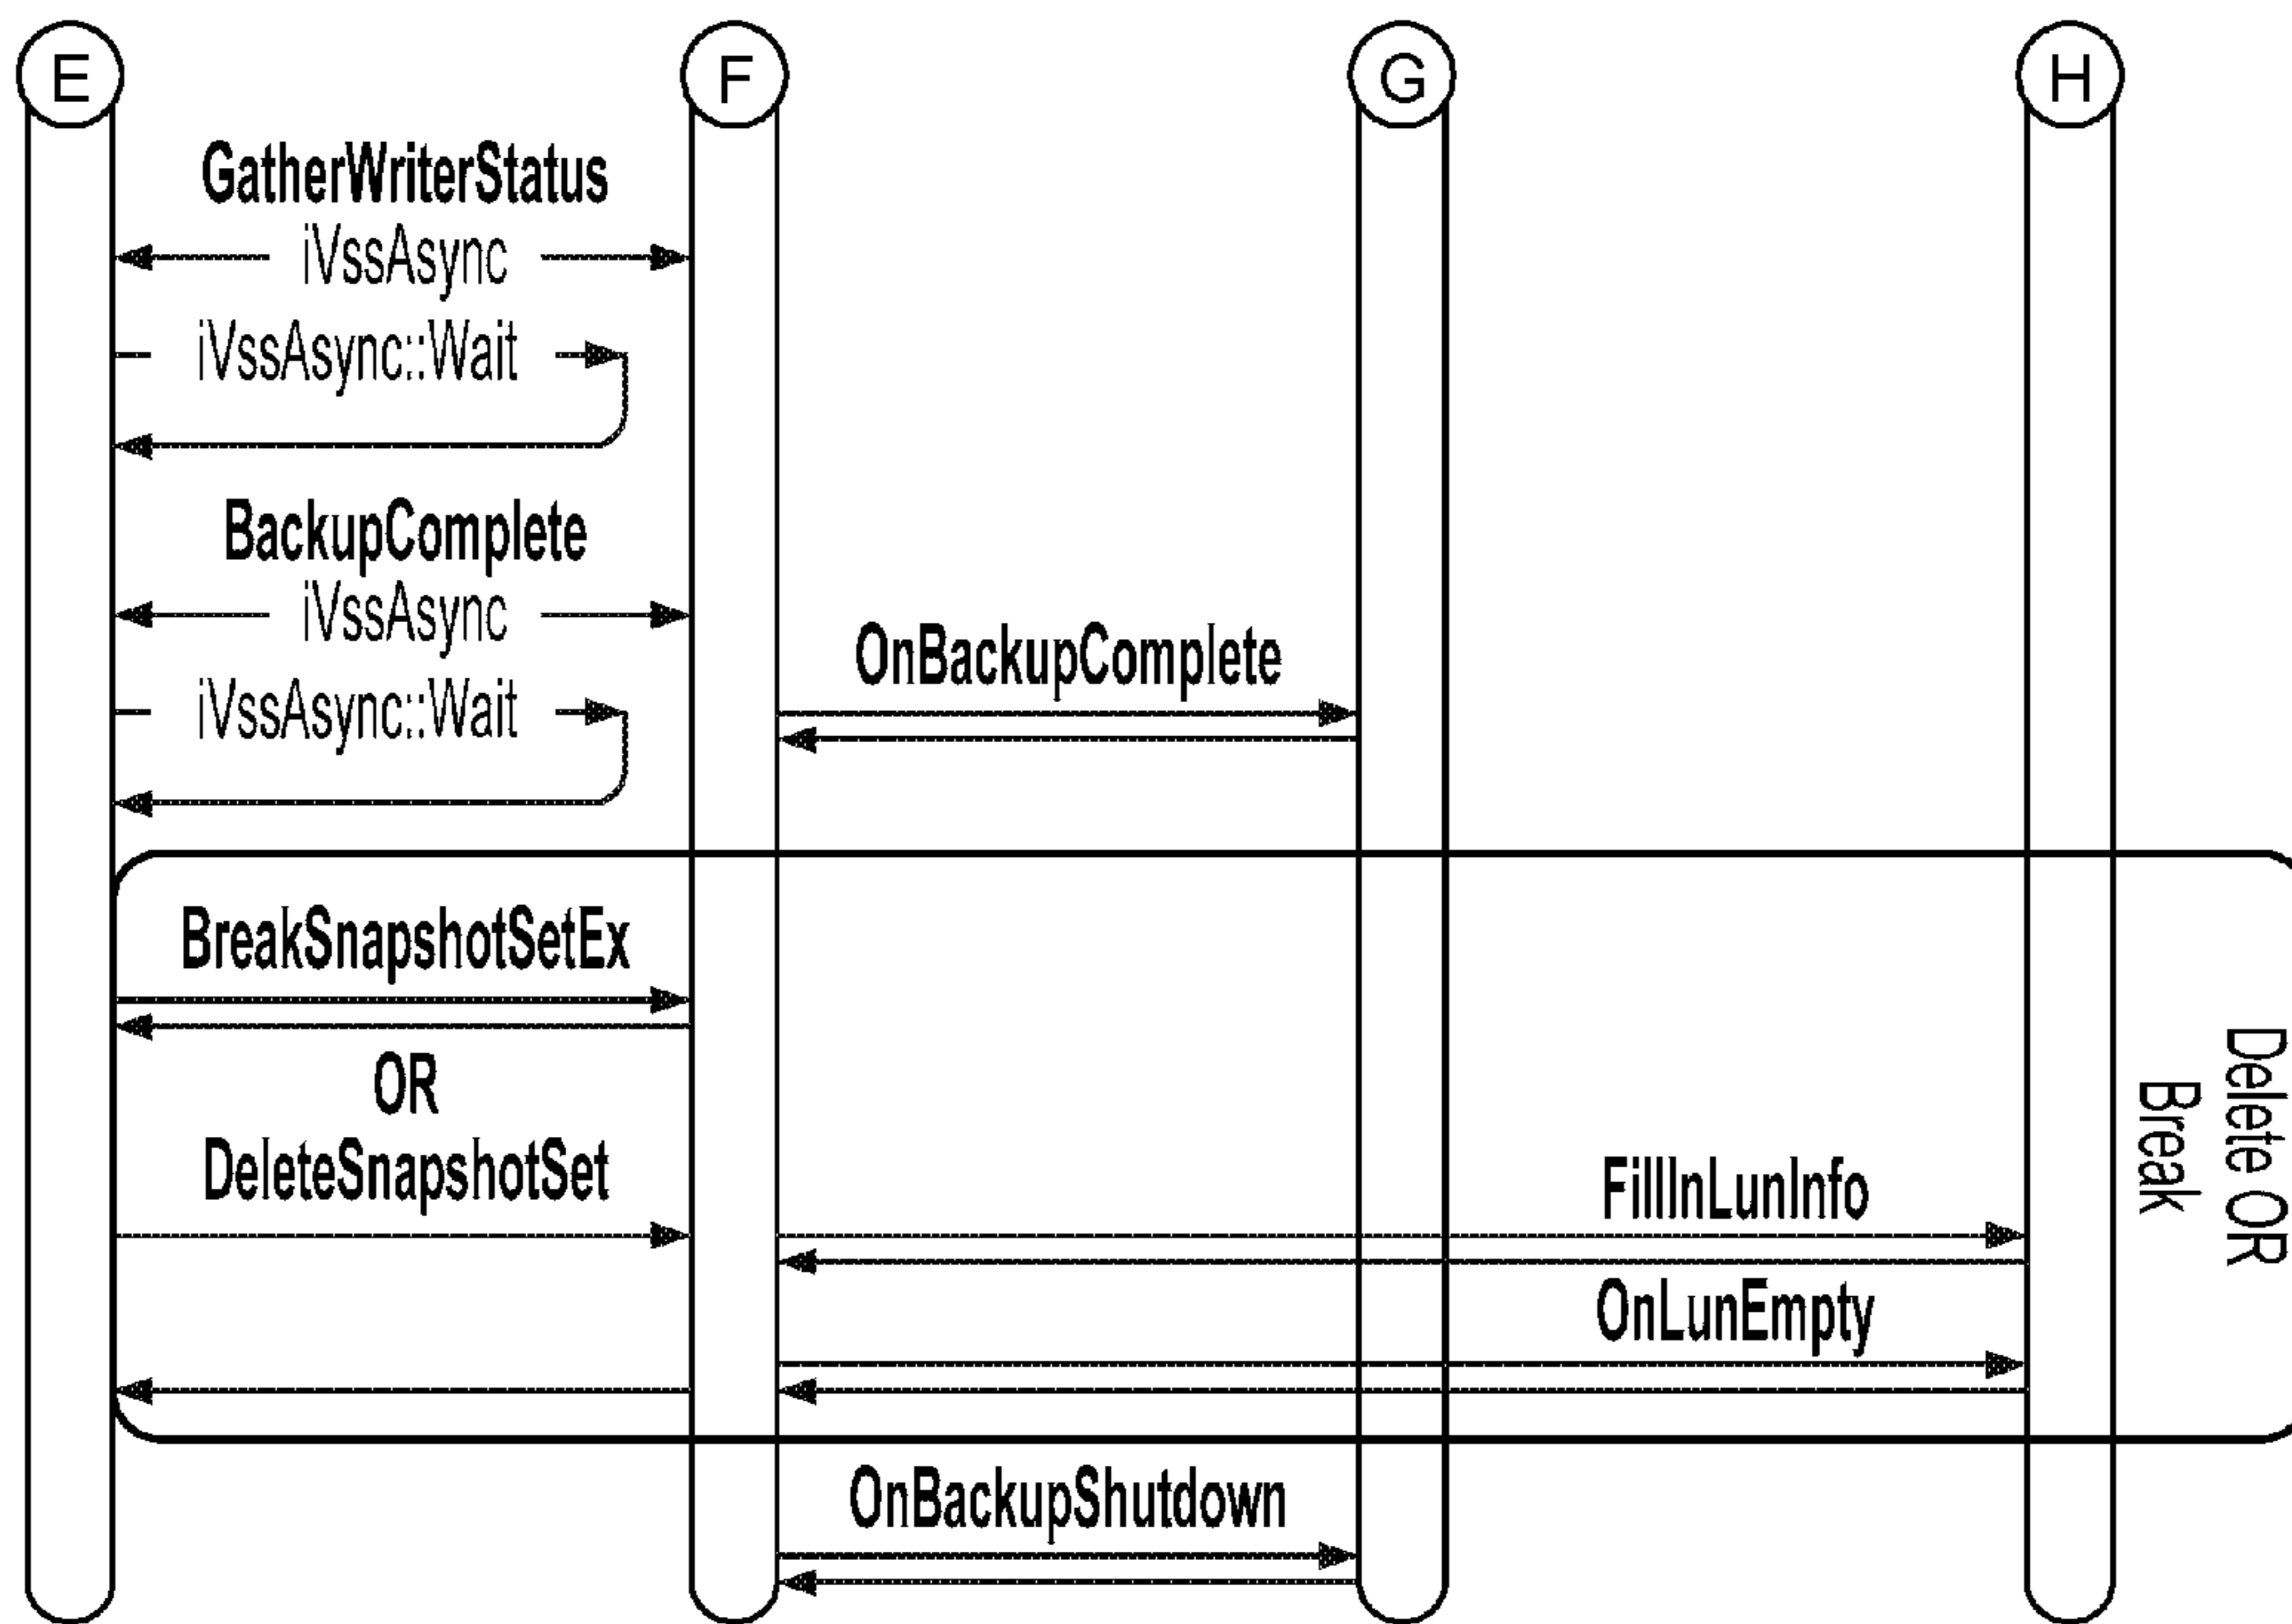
E
F
G
H

GatherWriterStatus
iVssAsync
iVssAsync::Wait

BackupComplete
iVssAsync
iVssAsync::Wait

OnBackupComplete

BreakSnapshotSetEx
OR
DeleteSnapshotSet

FillInLunInfo
OnLunEmpty

Delete OR Break

OnBackupShutdown